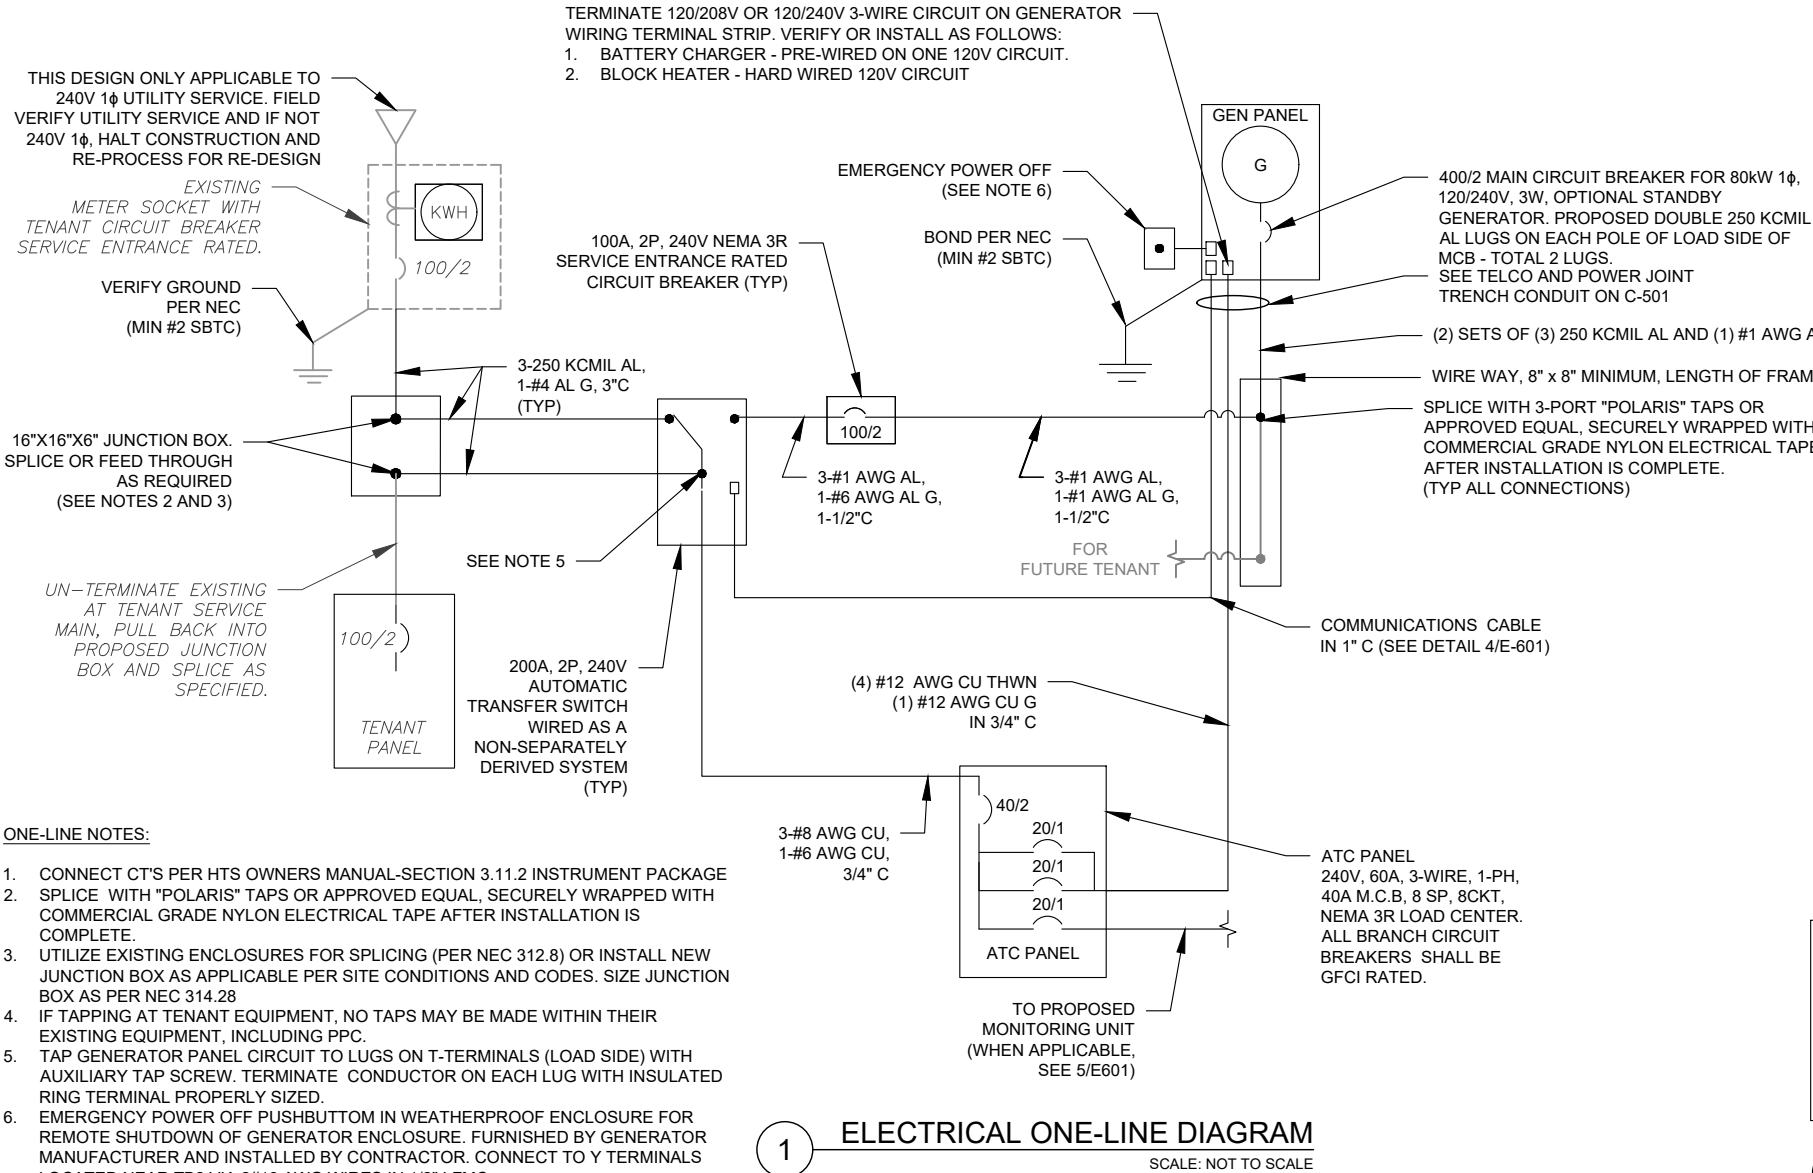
TERMINATE 120/208V OR 120/240V 3-WIRE CIRCUIT ON GENERATOR WIRING TERMINAL STRIP. VERIFY OR INSTALL AS FOLLOWS:
1. BATTERY CHARGER - PRE-WIRED ON ONE 120V CIRCUIT.
2. BLOCK HEATER - HARD WIRED 120V CIRCUIT

THIS DESIGN ONLY APPLICABLE TO 240V 1ϕ UTILITY SERVICE. FIELD VERIFY UTILITY SERVICE AND IF NOT 240V 1ϕ, HALT CONSTRUCTION AND RE-PROCESS FOR RE-DESIGN

EXISTING METER SOCKET WITH TENANT CIRCUIT BREAKER SERVICE ENTRANCE RATED.

KWH

100/2

VERIFY GROUND PER NEC (MIN #2 SBTC)

GEN PANEL

G

EMERGENCY POWER OFF (SEE NOTE 6)

BOND PER NEC (MIN #2 SBTC)

100A, 2P, 240V NEMA 3R SERVICE ENTRANCE RATED CIRCUIT BREAKER (TYP)

400/2 MAIN CIRCUIT BREAKER FOR 80kW 1ϕ, 120/240V, 3W, OPTIONAL STANDBY GENERATOR. PROPOSED DOUBLE 250 KCMIL AL LUGS ON EACH POLE OF LOAD SIDE OF MCB - TOTAL 2 LUGS.

SEE TELCO AND POWER JOINT TRENCH CONDUIT ON C-501

(2) SETS OF (3) 250 KCMIL AL AND (1) #1 AWG A

WIRE WAY, 8" x 8" MINIMUM, LENGTH OF FRAM

SPLICE WITH 3-PORT "POLARIS" TAPS OR APPROVED EQUAL, SECURELY WRAPPED WITH COMMERCIAL GRADE NYLON ELECTRICAL TAPE AFTER INSTALLATION IS COMPLETE. (TYP ALL CONNECTIONS)

3-250 KCMIL AL, 1-#4 AL G, 3"C (TYP)

16"X16"X6" JUNCTION BOX. SPLICE OR FEED THROUGH AS REQUIRED (SEE NOTES 2 AND 3)

100/2

3-#1 AWG AL, 1-#6 AWG AL G, 1-1/2"C

3-#1 AWG AL, 1-#1 AWG AL G, 1-1/2"C

SEE NOTE 5

FOR FUTURE TENANT

UN-TERMINATE EXISTING AT TENANT SERVICE MAIN, PULL BACK INTO PROPOSED JUNCTION BOX AND SPLICE AS SPECIFIED.

100/2

TENANT PANEL

COMMUNICATIONS CABLE IN 1" C (SEE DETAIL 4/E-601)

200A, 2P, 240V AUTOMATIC TRANSFER SWITCH WIRED AS A NON-SEPARATELY DERIVED SYSTEM (TYP)

(4) #12 AWG CU THWN (1) #12 AWG CU G IN 3/4" C

40/2
20/1
20/1
20/1
ATC PANEL

3-#8 AWG CU, 1-#6 AWG CU, 3/4" C

ATC PANEL
240V, 60A, 3-WIRE, 1-PH, 40A M.C.B, 8 SP, 8CKT, NEMA 3R LOAD CENTER. ALL BRANCH CIRCUIT BREAKERS SHALL BE GFCI RATED.

TO PROPOSED MONITORING UNIT (WHEN APPLICABLE, SEE 5/E601)

ONE-LINE NOTES:

1. CONNECT CT'S PER HTS OWNERS MANUAL-SECTION 3.11.2 INSTRUMENT PACKAGE
2. SPLICE WITH "POLARIS" TAPS OR APPROVED EQUAL, SECURELY WRAPPED WITH COMMERCIAL GRADE NYLON ELECTRICAL TAPE AFTER INSTALLATION IS COMPLETE.
3. UTILIZE EXISTING ENCLOSURES FOR SPLICING (PER NEC 312.8) OR INSTALL NEW JUNCTION BOX AS APPLICABLE PER SITE CONDITIONS AND CODES. SIZE JUNCTION BOX AS PER NEC 314.28
4. IF TAPPING AT TENANT EQUIPMENT, NO TAPS MAY BE MADE WITHIN THEIR EXISTING EQUIPMENT, INCLUDING PPC.
5. TAP GENERATOR PANEL CIRCUIT TO LUGS ON T-TERMINALS (LOAD SIDE) WITH AUXILIARY TAP SCREW. TERMINATE CONDUCTOR ON EACH LUG WITH INSULATED RING TERMINAL PROPERLY SIZED.
6. EMERGENCY POWER OFF PUSHBUTTOM IN WEATHERPROOF ENCLOSURE FOR REMOTE SHUTDOWN OF GENERATOR ENCLOSURE. FURNISHED BY GENERATOR MANUFACTURER AND INSTALLED BY CONTRACTOR. CONNECT TO Y TERMINALS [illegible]

1

ELECTRICAL ONE-LINE DIAGRAM
SCALE: NOT TO SCALE